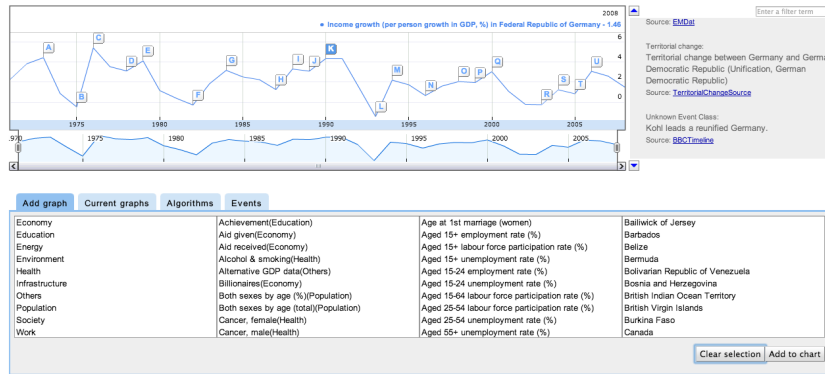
2008

Income growth (per person growth in GDP, %) in Federal Republic of Germany - 1.46

6
4
2
0

A B C D E F G H I J K L M N O P Q R S T U

1975 1980 1985 1990 1995 2000 2005

970 1975 1980 1985 1990 1995 2000 2005

Enter a filter term

Source: EMDat

Territorial change:
Territorial change between Germany and German Democratic Republic (Unification, German Democratic Republic)
Source: TerritorialChangeSource

Unknown Event Class:
Kohl leads a reunified Germany.
Source: BBCTimeline

Add graph | Current graphs | Algorithms | Events

| | | | |
|---|---|---|---|
| Economy | Achievement(Education) | Age at 1st marriage (women) | Bailiwick of Jersey |
| Education | Aid given(Economy) | Aged 15+ employment rate (%) | Barbados |
| Energy | Aid received(Economy) | Aged 15+ labour force participation rate (%) | Belize |
| Environment | Alcohol & smoking(Health) | Aged 15+ unemployment rate (%) | Bermuda |
| Health | Alternative GDP data(Others) | Aged 15-24 employment rate (%) | Bolivarian Republic of Venezuela |
| Infrastructure | Billionaires(Economy) | Aged 15-24 unemployment rate (%) | Bosnia and Herzegovina |
| Others | Both sexes by age (%)(Population) | Aged 15-64 labour force participation rate (%) | British Indian Ocean Territory |
| Population | Both sexes by age (total)(Population) | Aged 25-54 labour force participation rate (%) | British Virgin Islands |
| Society | Cancer, female(Health) | Aged 25-54 unemployment rate (%) | Burkina Faso |
| Work | Cancer, male(Health) | Aged 55+ unemployment rate (%) | Canada |

Clear selection | Add to chart